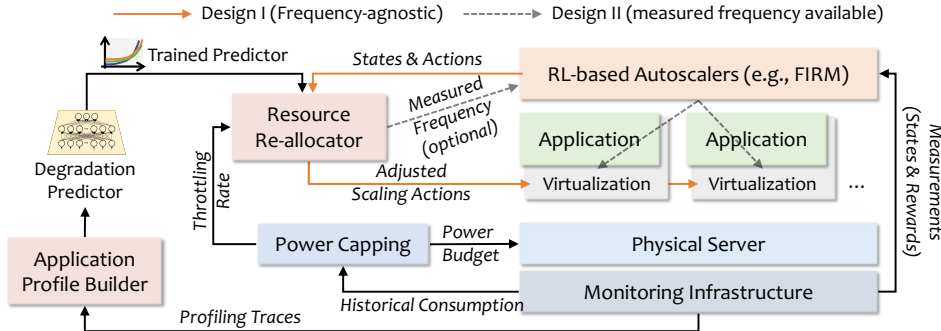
Design I (Frequency-agnostic)
Design II (measured frequency available)

Trained Predictor
States & Actions
RL-based Autoscalers (e.g., FIRM)
Resource Re-allocator
Measured Frequency (optional)
Degradation Predictor
Application
Application
Virtualization
Virtualization
...
Adjusted Scaling Actions
Throttling Rate
Measurements (States & Rewards)
Power Capping
Power Budget
Physical Server
Application Profile Builder
Historical Consumption
Monitoring Infrastructure
Profiling Traces